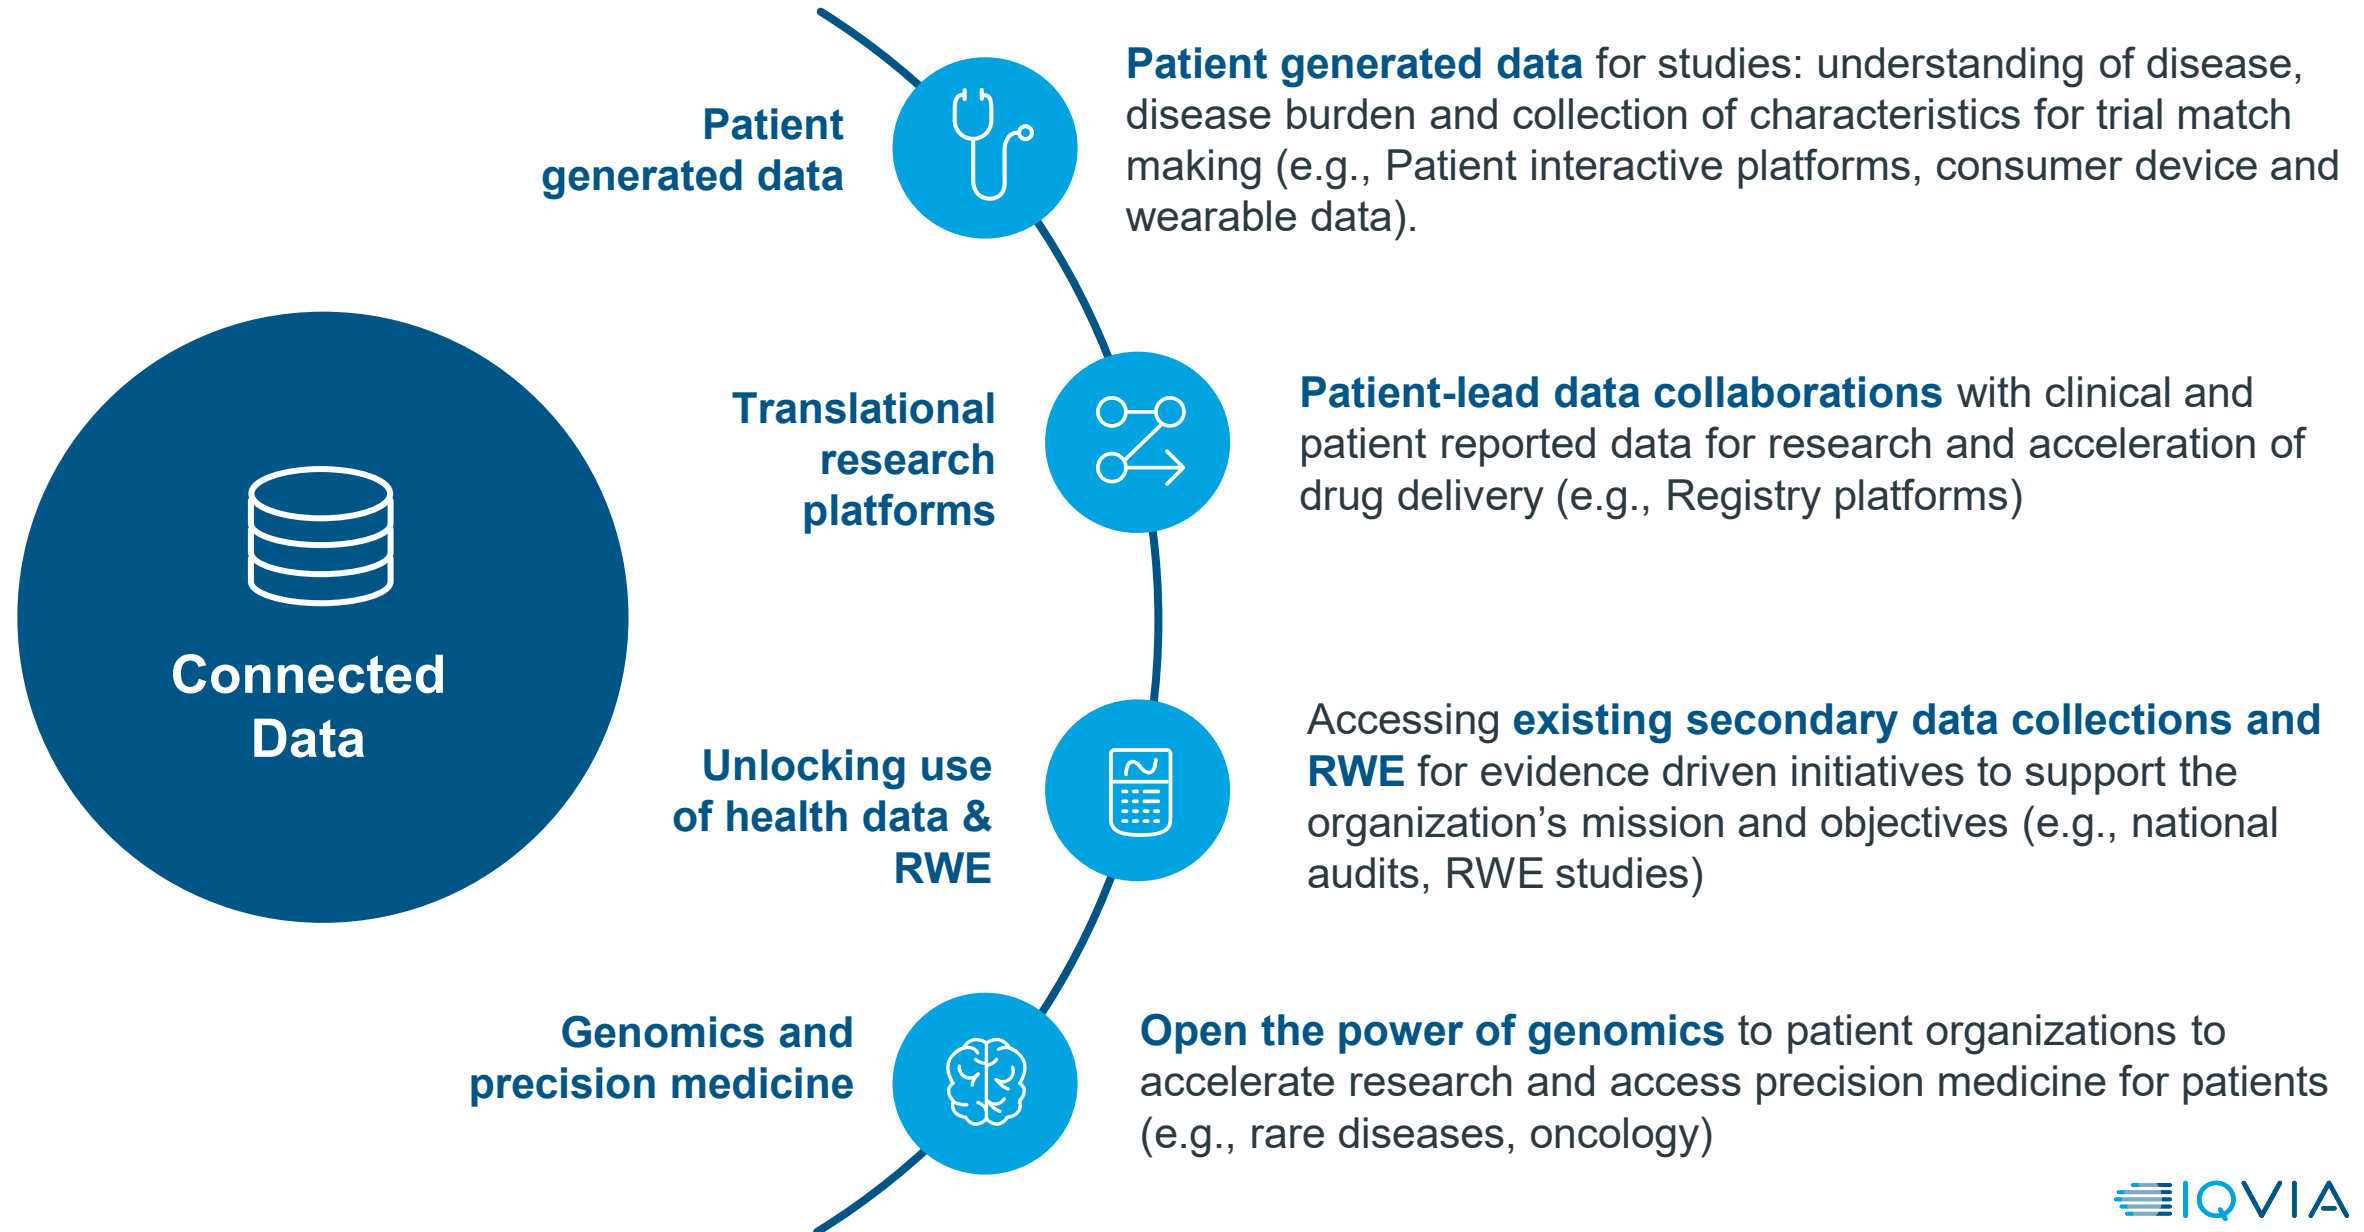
Connected Data

Patient generated data

Patient generated data for studies: understanding of disease, disease burden and collection of characteristics for trial match making (e.g., Patient interactive platforms, consumer device and wearable data).

Translational research platforms

Patient-lead data collaborations with clinical and patient reported data for research and acceleration of drug delivery (e.g., Registry platforms)

Unlocking use of health data & RWE

Accessing existing secondary data collections and RWE for evidence driven initiatives to support the organization's mission and objectives (e.g., national audits, RWE studies)

Genomics and precision medicine

Open the power of genomics to patient organizations to accelerate research and access precision medicine for patients (e.g., rare diseases, oncology)

IQVIA